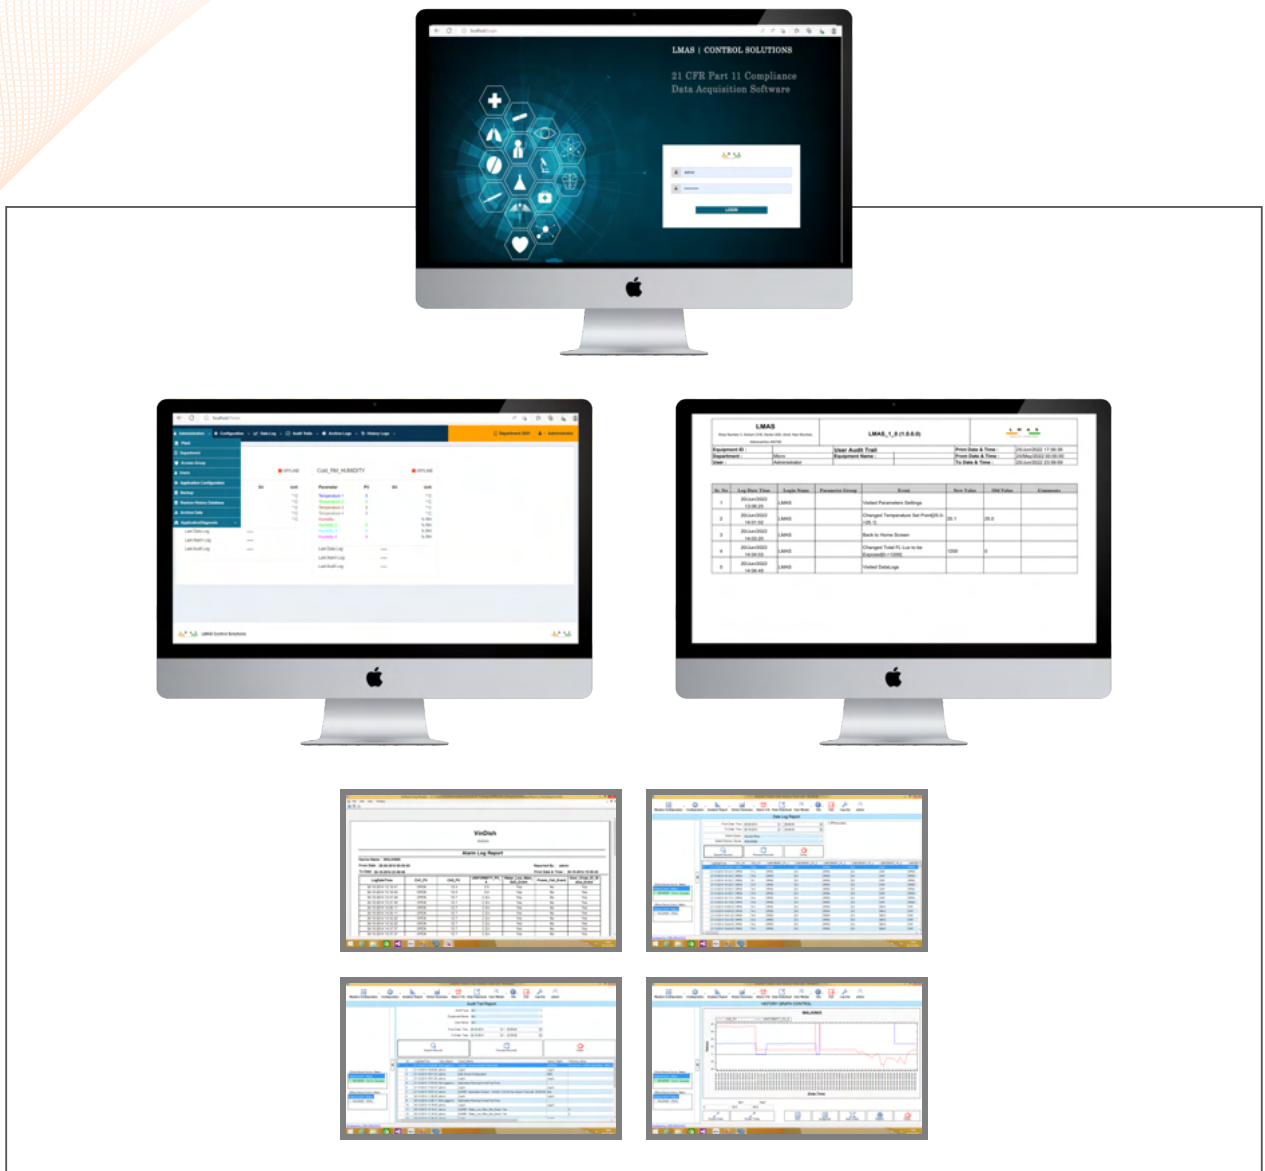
LMAS | CONTROL SOLUTIONS

21 CFR Part 11 Compliance
Data Acquisition Software

LOGIN

Cold_RM_HUMIDITY

LMAS Control Solutions

LMAS

LMAS_1_0 (1.0.0.0)

User Audit Trail

| Sr. No | Log Date Time | Login Name | Parameter Group | Event | New Value | Old Value | Comments |
|---|---|---|---|---|---|---|---|
| 1 | 20Jun2022 13:06:29 | LMAS | | Visited Parameters Settings | | | |
| 2 | 20Jun2022 14:01:50 | LMAS | | Changed Temperature Set Point | 20.1 | 20.0 | |
| 3 | 20Jun2022 14:02:20 | LMAS | | Back to Home Screen | | | |
| 4 | 20Jun2022 14:04:03 | LMAS | | Changed Total FL Lux to be Exposed | 1200 | 0 | |
| 5 | 20Jun2022 14:06:40 | LMAS | | Visited DataLogs | | | |

VinDish

Alarm Log Report

Data Log Report

Audit Trail Report

HISTORY GRAPH CONTROL

BALANCE